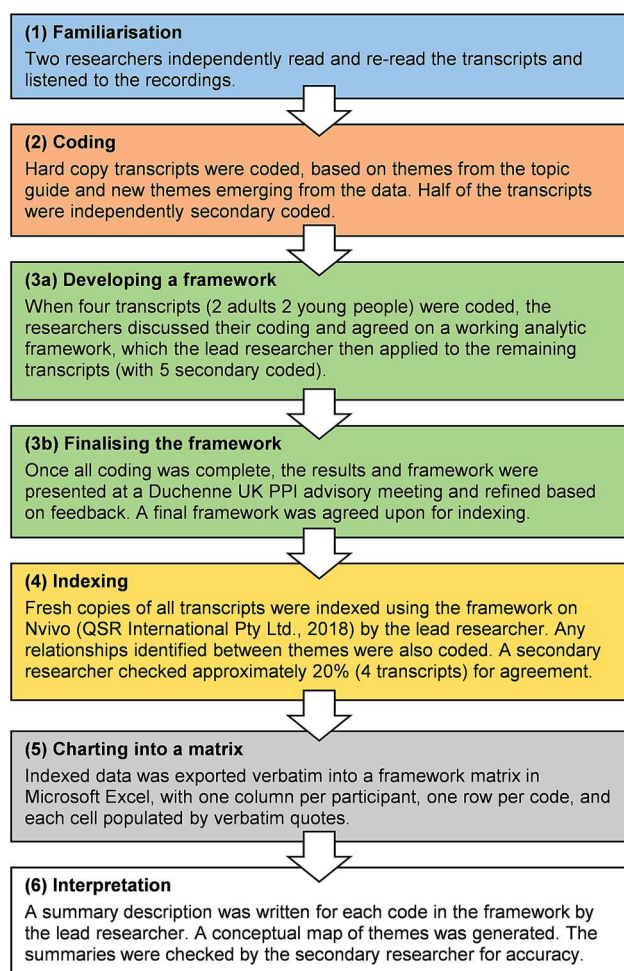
(1) Familiarisation
Two researchers independently read and re-read the transcripts and listened to the recordings.

(2) Coding
Hard copy transcripts were coded, based on themes from the topic guide and new themes emerging from the data. Half of the transcripts were independently secondary coded.

(3a) Developing a framework
When four transcripts (2 adults 2 young people) were coded, the researchers discussed their coding and agreed on a working analytic framework, which the lead researcher then applied to the remaining transcripts (with 5 secondary coded).

(3b) Finalising the framework
Once all coding was complete, the results and framework were presented at a Duchenne UK PPI advisory meeting and refined based on feedback. A final framework was agreed upon for indexing.

(4) Indexing
Fresh copies of all transcripts were indexed using the framework on Nvivo (QSR International Pty Ltd., 2018) by the lead researcher. Any relationships identified between themes were also coded. A secondary researcher checked approximately 20% (4 transcripts) for agreement.

(5) Charting into a matrix
Indexed data was exported verbatim into a framework matrix in Microsoft Excel, with one column per participant, one row per code, and each cell populated by verbatim quotes.

(6) Interpretation
A summary description was written for each code in the framework by the lead researcher. A conceptual map of themes was generated. The summaries were checked by the secondary researcher for accuracy.